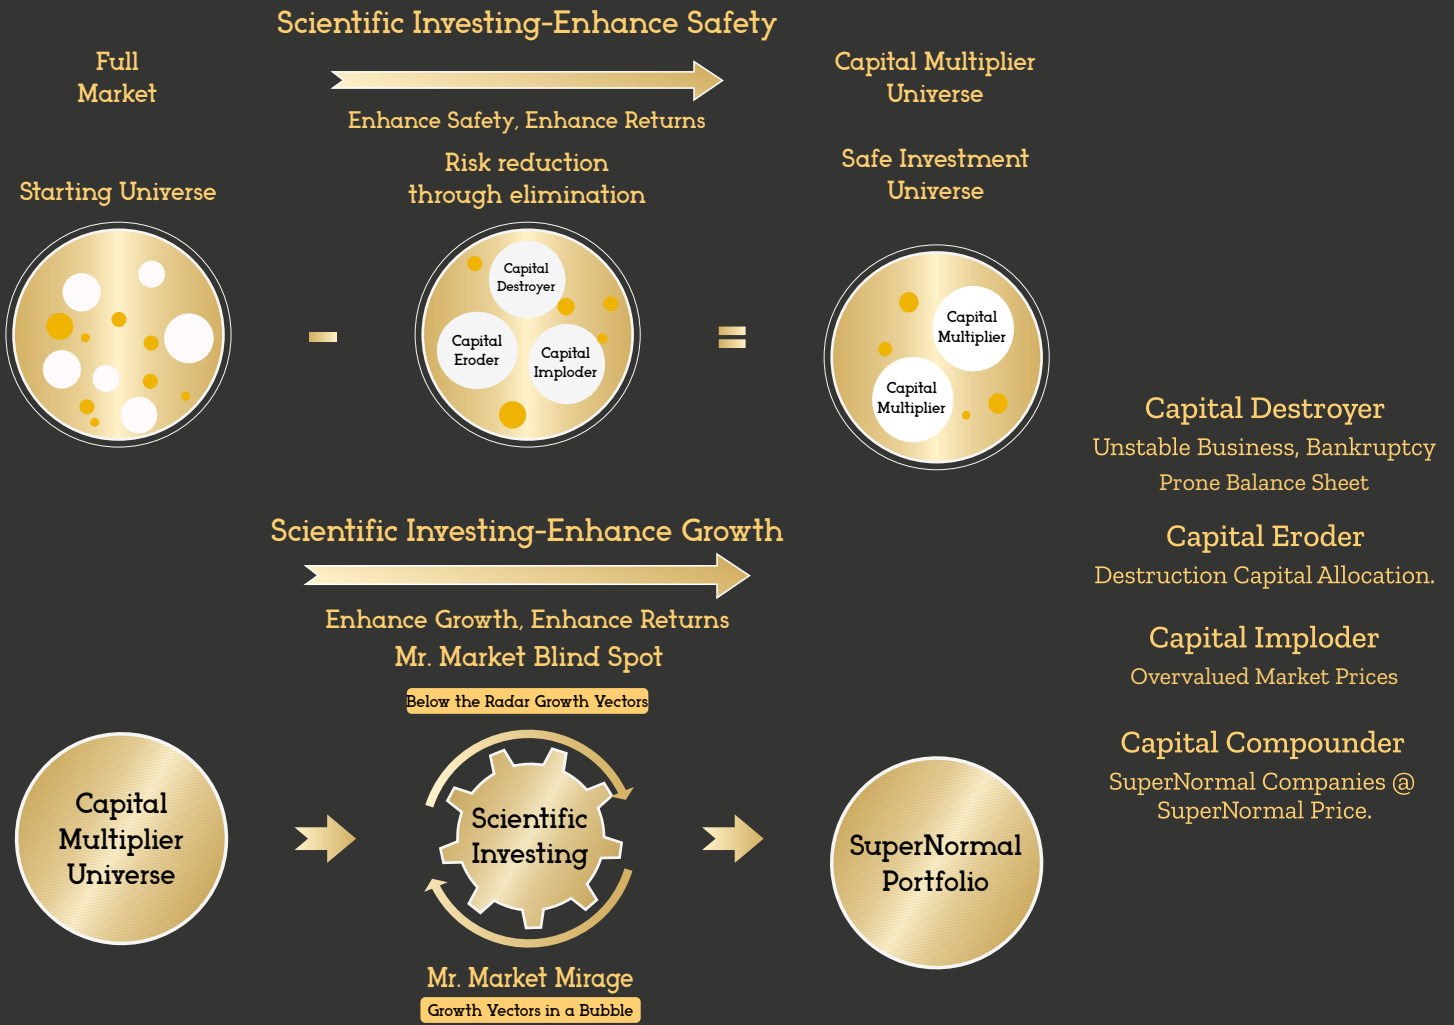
Scientific Investing-Enhance Safety

Full Market

Enhance Safety, Enhance Returns

Capital Multiplier Universe

Starting Universe

Risk reduction through elimination

Safe Investment Universe

-

Capital Destroyer

Capital Eroder

Capital Imploder

=

Capital Multiplier

Capital Multiplier

Capital Destroyer
Unstable Business, Bankruptcy Prone Balance Sheet

Capital Eroder
Destruction Capital Allocation.

Capital Imploder
Overvalued Market Prices

Capital Compounder
SuperNormal Companies @ SuperNormal Price.

Scientific Investing-Enhance Growth

Enhance Growth, Enhance Returns

Mr. Market Blind Spot

Below the Radar Growth Vectors

Capital Multiplier Universe

Scientific Investing

SuperNormal Portfolio

Mr. Market Mirage

Growth Vectors in a Bubble